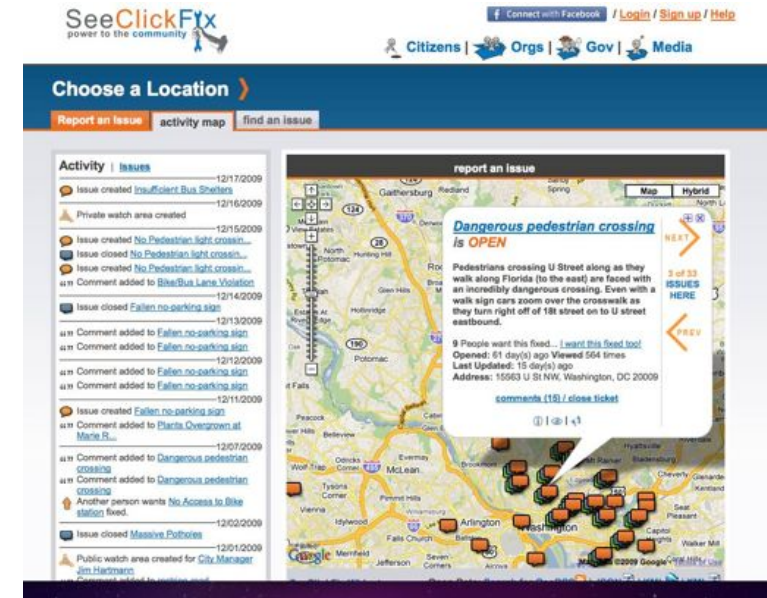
SeeClickFix
power to the community

Connect with Facebook / Login / Sign up / Help

Citizens | Orgs | Gov | Media

Choose a Location

Report an Issue | activity map | find an issue

Activity | Issues

12/17/2009
Issue created Insufficient Bus Shelters
12/16/2009
Private watch area created
12/15/2009
Issue created No Pedestrian light crossin...
Issue closed No Pedestrian light crossin...
Issue created No Pedestrian light crossin...
Comment added to Bike/Bus Lane Violation
12/14/2009
Issue closed Fallen no-parking sign
12/13/2009
Comment added to Fallen no-parking sign
Comment added to Fallen no-parking sign
12/12/2009
Comment added to Fallen no-parking sign
Comment added to Fallen no-parking sign
12/11/2009
Issue created Fallen no-parking sign
Comment added to Plants Overgrown at Marie R...
12/07/2009
Comment added to Dangerous pedestrian crossing
Comment added to Dangerous pedestrian crossing
Another person wants No Access to Bike station fixed.
12/02/2009
Issue closed Massive Potholes
12/01/2009
Public watch area created for City Manager Jim Hartmann

report an issue

Map | Hybrid

Gaithersburg Redland Spring North Potomac Rockville Glen Hills Potomac Falls Peacock Bellevue Wolf Trap Odricks Corner McLean Tysons Corner Pimmit Hills Vienna Idylwood Arlington Washington Falls Church Merrifield Jefferson Seven Corners Hyattsville Bladensburg Cheverly Seat Pleasant Capitol Heights Walker Mill

Dangerous pedestrian crossing
is OPEN

Pedestrians crossing U Street along as they walk along Florida (to the east) are faced with an incredibly dangerous crossing. Even with a walk sign cars zoom over the crosswalk as they turn right off of 18t street on to U street eastbound.

9 People want this fixed... I want this fixed too!
Opened: 61 day(s) ago Viewed 564 times
Last Updated: 15 day(s) ago
Address: 15563 U St NW, Washington, DC 20009

comments (15) / close ticket

NEXT
3 of 33 ISSUES HERE
PREV

Google ©2009 Google